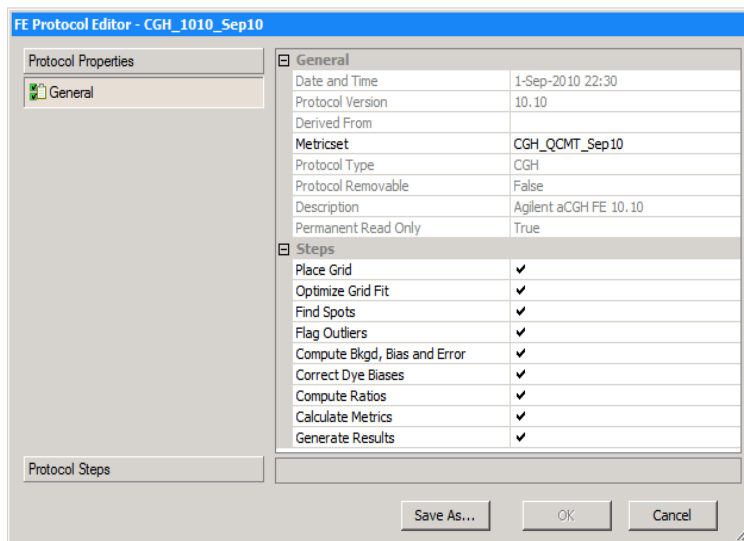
FE Protocol Editor - CGH_1010_Sep10

Protocol Properties

General

| General | |
|---|---|
| Date and Time | 1-Sep-2010 22:30 |
| Protocol Version | 10.10 |
| Derived From | |
| Metricset | CGH_QCMT_Sep10 |
| Protocol Type | CGH |
| Protocol Removable | False |
| Description | Agilent aCGH FE 10.10 |
| Permanent Read Only | True |

| Steps | |
|---|---|
| Place Grid | ✔ |
| Optimize Grid Fit | ✔ |
| Find Spots | ✔ |
| Flag Outliers | ✔ |
| Compute Bkgd, Bias and Error | ✔ |
| Correct Dye Biases | ✔ |
| Compute Ratios | ✔ |
| Calculate Metrics | ✔ |
| Generate Results | ✔ |

Protocol Steps

Save As...
OK
Cancel